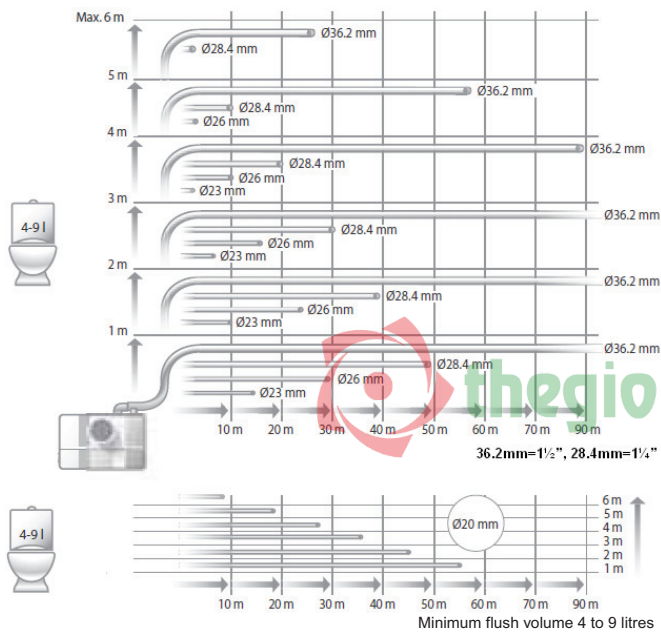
Max. 6 m
Ø36.2 mm
Ø28.4 mm
5 m
Ø36.2 mm
Ø28.4 mm
Ø26 mm
4 m
Ø36.2 mm
Ø28.4 mm
Ø26 mm
Ø23 mm
3 m
Ø36.2 mm
Ø28.4 mm
Ø26 mm
Ø23 mm
2 m
Ø36.2 mm
Ø28.4 mm
Ø26 mm
Ø23 mm
1 m
Ø36.2 mm
Ø28.4 mm
Ø26 mm
Ø23 mm
4-9 l
10 m 20 m 30 m 40 m 50 m 60 m 70 m 80 m 90 m
thegio
36.2mm=1½", 28.4mm=1¼"

4-9 l
Ø20 mm
6 m
5 m
4 m
3 m
2 m
1 m
10 m 20 m 30 m 40 m 50 m 60 m 70 m 80 m 90 m
Minimum flush volume 4 to 9 litres